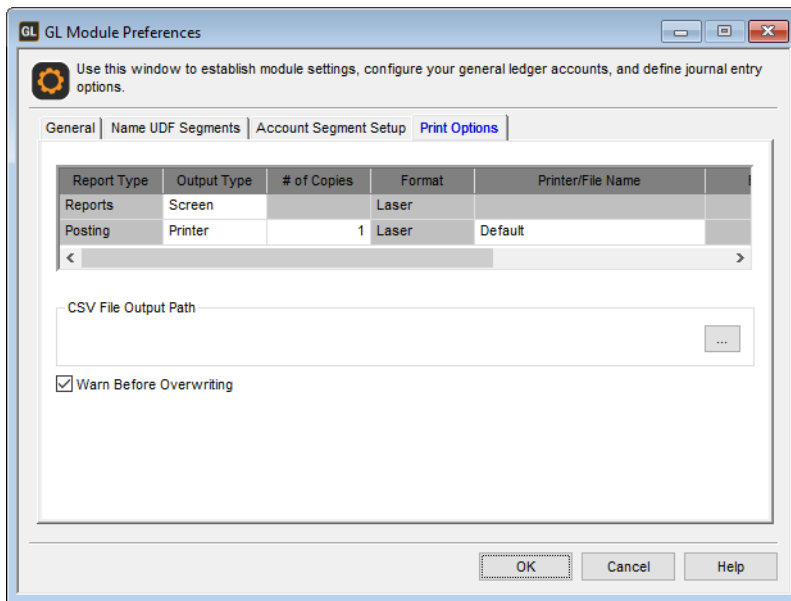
GL GL Module Preferences

Use this window to establish module settings, configure your general ledger accounts, and define journal entry options.

General | Name UDF Segments | Account Segment Setup | Print Options

| Report Type | Output Type | # of Copies | Format | Printer/File Name |
|---|---|---|---|---|
| Reports | Screen | | Laser | |
| Posting | Printer | 1 | Laser | Default |

CSV File Output Path

...

Warn Before Overwriting

OK | Cancel | Help